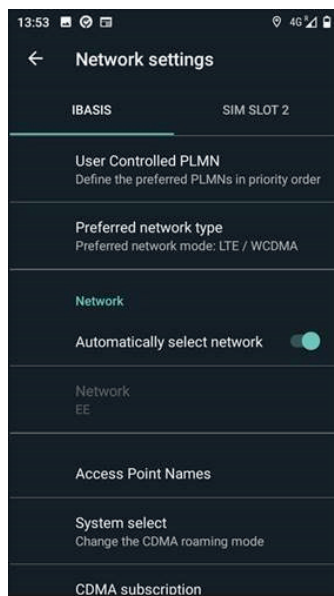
13:53 4G

←

Network settings

IBASIS

SIM SLOT 2

User Controlled PLMN
Define the preferred PLMNs in priority order

Preferred network type
Preferred network mode: LTE / WCDMA

Network

Automatically select network

Network
EE

Access Point Names

System select
Change the CDMA roaming mode

CDMA subscription